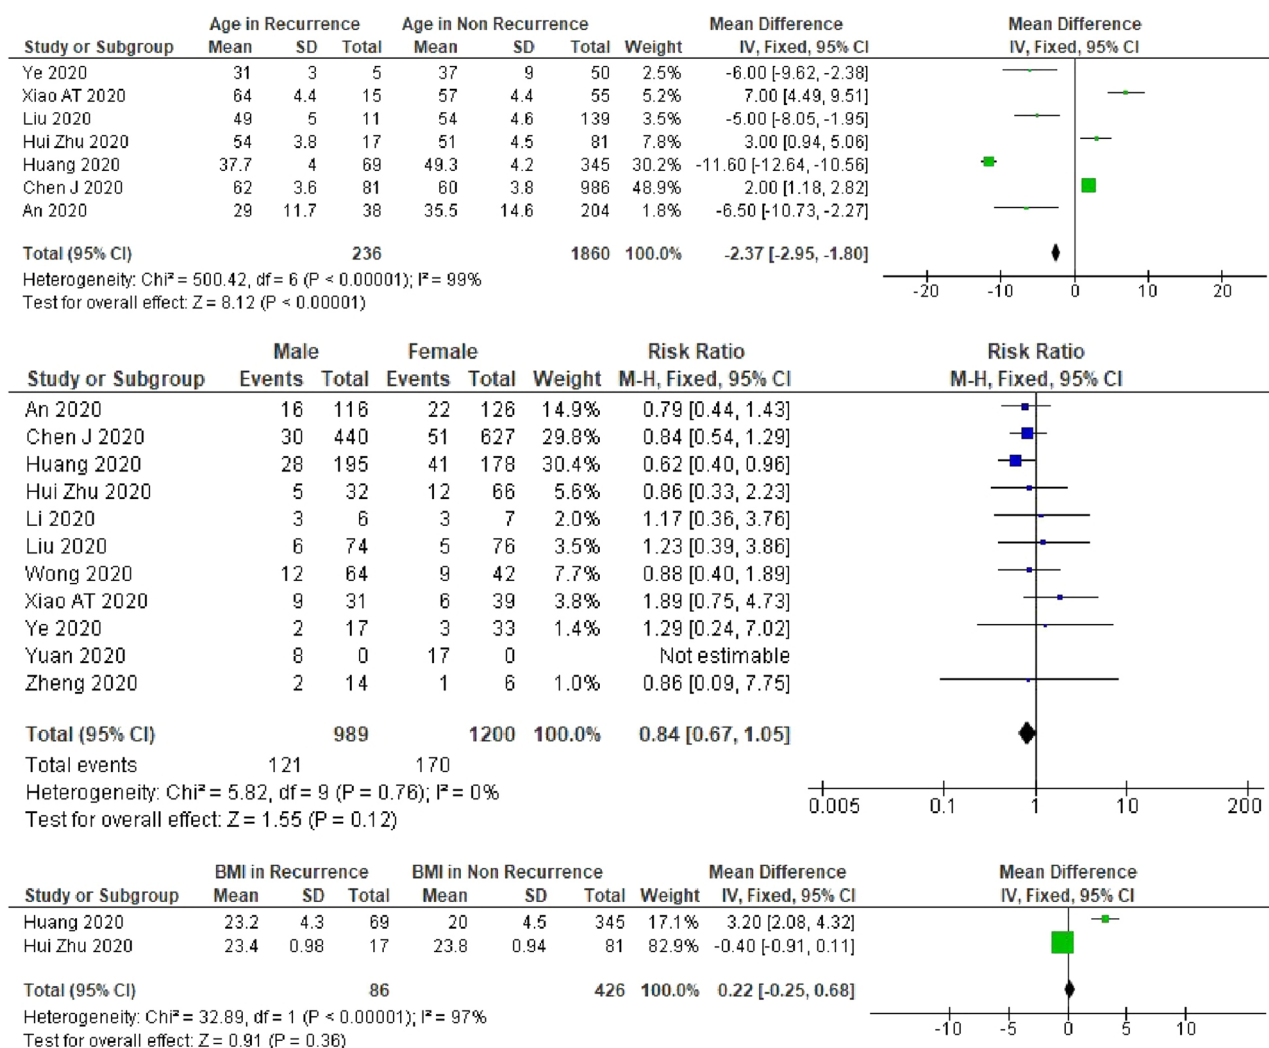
| Study or Subgroup | Age in Recurrence Mean | SD | Total | Age in Non Recurrence Mean | SD | Total | Weight | Mean Difference IV, Fixed, 95% CI |
|---|---|---|---|---|---|---|---|---|
| Ye 2020 | 31 | 3 | 5 | 37 | 9 | 50 | 2.5% | -6.00 [-9.62, -2.38] |
| Xiao AT 2020 | 64 | 4.4 | 15 | 57 | 4.4 | 55 | 5.2% | 7.00 [4.49, 9.51] |
| Liu 2020 | 49 | 5 | 11 | 54 | 4.6 | 139 | 3.5% | -5.00 [-8.05, -1.95] |
| Hui Zhu 2020 | 54 | 3.8 | 17 | 51 | 4.5 | 81 | 7.8% | 3.00 [0.94, 5.06] |
| Huang 2020 | 37.7 | 4 | 69 | 49.3 | 4.2 | 345 | 30.2% | -11.60 [-12.64, -10.56] |
| Chen J 2020 | 62 | 3.6 | 81 | 60 | 3.8 | 986 | 48.9% | 2.00 [1.18, 2.82] |
| An 2020 | 29 | 11.7 | 38 | 35.5 | 14.6 | 204 | 1.8% | -6.50 [-10.73, -2.27] |
| Total (95% CI) | | | 236 | | | 1860 | 100.0% | -2.37 [-2.95, -1.80] |

Mean Difference IV, Fixed, 95% CI

Heterogeneity: Chi² = 500.42, df = 6 (P < 0.00001); I² = 99%
Test for overall effect: Z = 8.12 (P < 0.00001)

-20 -10 0 10 20

| Study or Subgroup | Male Events | Total | Female Events | Total | Weight | Risk Ratio M-H, Fixed, 95% CI |
|---|---|---|---|---|---|---|
| An 2020 | 16 | 116 | 22 | 126 | 14.9% | 0.79 [0.44, 1.43] |
| Chen J 2020 | 30 | 440 | 51 | 627 | 29.8% | 0.84 [0.54, 1.29] |
| Huang 2020 | 28 | 195 | 41 | 178 | 30.4% | 0.62 [0.40, 0.96] |
| Hui Zhu 2020 | 5 | 32 | 12 | 66 | 5.6% | 0.86 [0.33, 2.23] |
| Li 2020 | 3 | 6 | 3 | 7 | 2.0% | 1.17 [0.36, 3.76] |
| Liu 2020 | 6 | 74 | 5 | 76 | 3.5% | 1.23 [0.39, 3.86] |
| Wong 2020 | 12 | 64 | 9 | 42 | 7.7% | 0.88 [0.40, 1.89] |
| Xiao AT 2020 | 9 | 31 | 6 | 39 | 3.8% | 1.89 [0.75, 4.73] |
| Ye 2020 | 2 | 17 | 3 | 33 | 1.4% | 1.29 [0.24, 7.02] |
| Yuan 2020 | 8 | 0 | 17 | 0 | | Not estimable |
| Zheng 2020 | 2 | 14 | 1 | 6 | 1.0% | 0.86 [0.09, 7.75] |
| Total (95% CI) | | 989 | | 1200 | 100.0% | 0.84 [0.67, 1.05] |
| Total events | 121 | | 170 | | | |

Risk Ratio M-H, Fixed, 95% CI

Heterogeneity: Chi² = 5.82, df = 9 (P = 0.76); I² = 0%
Test for overall effect: Z = 1.55 (P = 0.12)

0.005 0.1 1 10 200

| Study or Subgroup | BMI in Recurrence Mean | SD | Total | BMI in Non Recurrence Mean | SD | Total | Weight | Mean Difference IV, Fixed, 95% CI |
|---|---|---|---|---|---|---|---|---|
| Huang 2020 | 23.2 | 4.3 | 69 | 20 | 4.5 | 345 | 17.1% | 3.20 [2.08, 4.32] |
| Hui Zhu 2020 | 23.4 | 0.98 | 17 | 23.8 | 0.94 | 81 | 82.9% | -0.40 [-0.91, 0.11] |
| Total (95% CI) | | | 86 | | | 426 | 100.0% | 0.22 [-0.25, 0.68] |

Mean Difference IV, Fixed, 95% CI

Heterogeneity: Chi² = 32.89, df = 1 (P < 0.00001); I² = 97%
Test for overall effect: Z = 0.91 (P = 0.36)

-10 -5 0 5 10